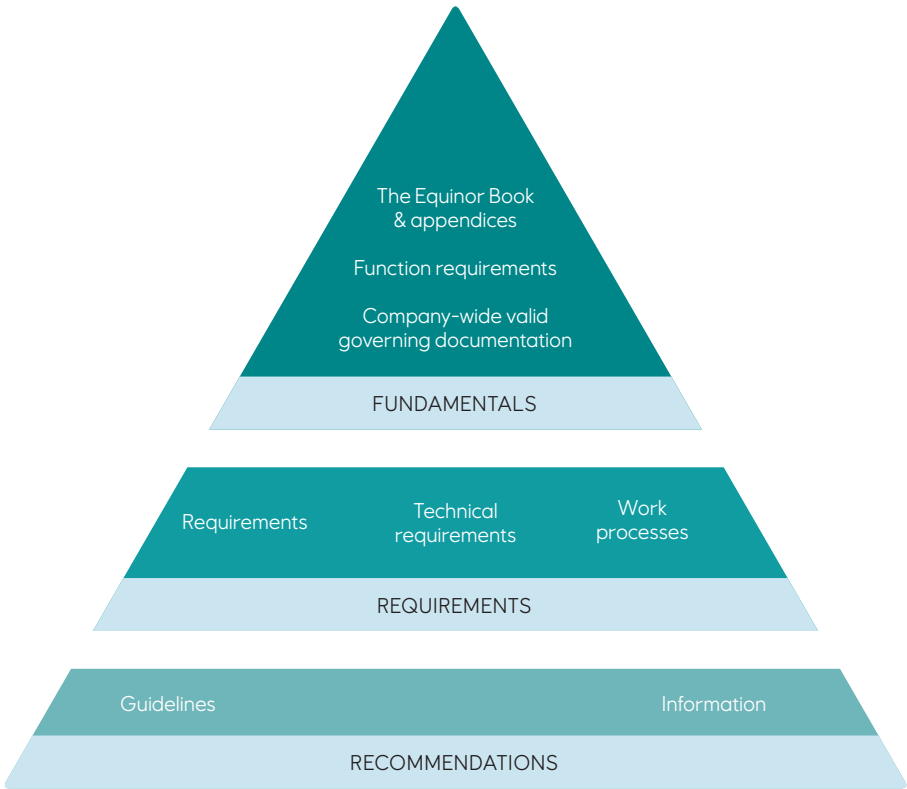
The Equinor Book & appendices

Function requirements

Company-wide valid governing documentation

FUNDAMENTALS

Requirements

Technical requirements

Work processes

REQUIREMENTS

Guidelines

Information

RECOMMENDATIONS